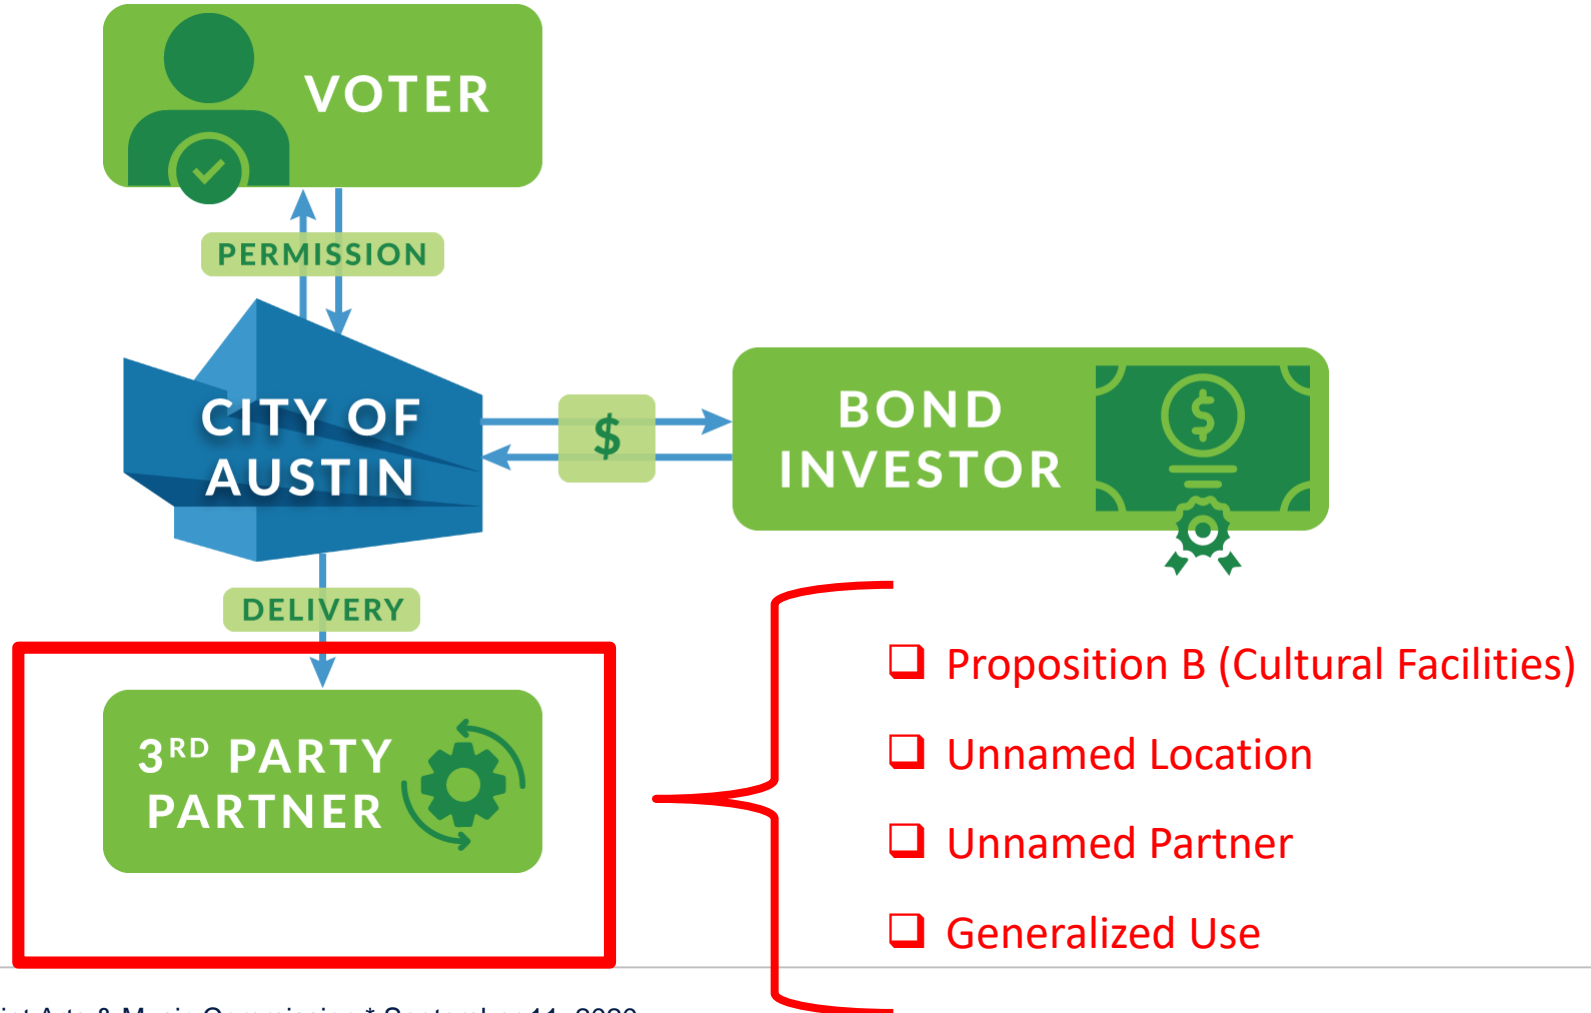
VOTER

PERMISSION

CITY OF AUSTIN

$

BOND INVESTOR

$

DELIVERY

3RD PARTY PARTNER

❑ Proposition B (Cultural Facilities)

❑ Unnamed Location

❑ Unnamed Partner

❑ Generalized Use

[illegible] Arts & Music Commission * September 11, 2020